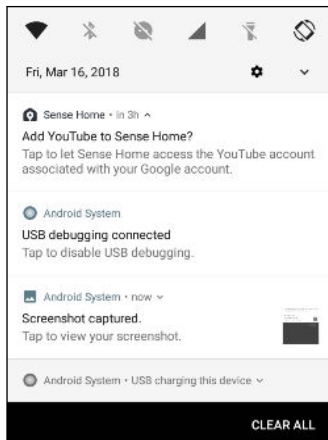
Fri, Mar 16, 2018

Sense Home • in 3h ^
Add YouTube to Sense Home?
Tap to let Sense Home access the YouTube account associated with your Google account.

Android System
USB debugging connected
Tap to disable USB debugging.

Android System • now ˅
Screenshot captured.
Tap to view your screenshot.

Android System • USB charging this device ˅

CLEAR ALL